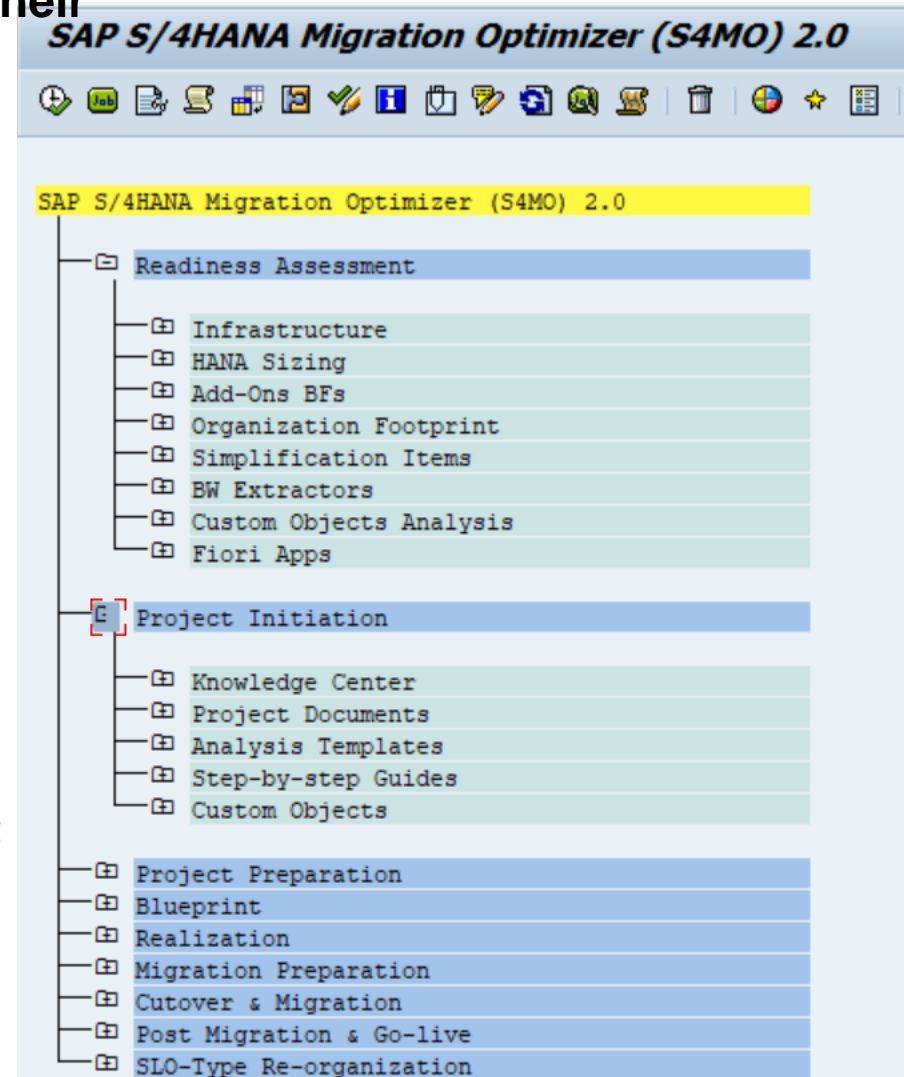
SAP S/4HANA Migration Optimizer (S4MO) 2.0

SAP S/4HANA Migration Optimizer (S4MO) 2.0

Readiness Assessment

Infrastructure
HANA Sizing
Add-Ons BFs
Organization Footprint
Simplification Items
BW Extractors
Custom Objects Analysis
Fiori Apps

Project Initiation

Knowledge Center
Project Documents
Analysis Templates
Step-by-step Guides
Custom Objects

Project Preparation
Blueprint
Realization
Migration Preparation
Cutover & Migration
Post Migration & Go-live
SLO-Type Re-organization